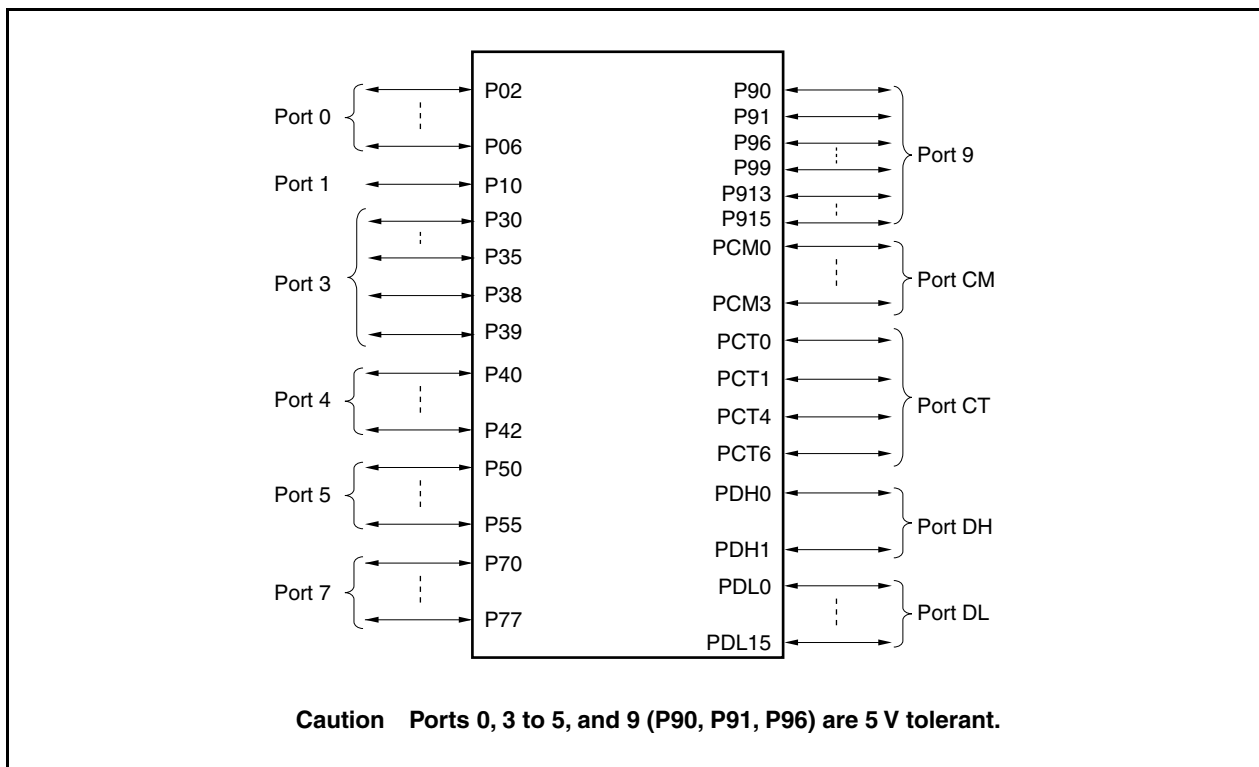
Port 0
P02
P06
Port 1
P10
Port 3
P30
P35
P38
P39
Port 4
P40
P42
Port 5
P50
P55
Port 7
P70
P77

P90
P91
P96
P99
P913
P915
Port 9
PCM0
PCM3
Port CM
PCT0
PCT1
PCT4
PCT6
Port CT
PDH0
PDH1
Port DH
PDL0
PDL15
Port DL

Caution Ports 0, 3 to 5, and 9 (P90, P91, P96) are 5 V tolerant.